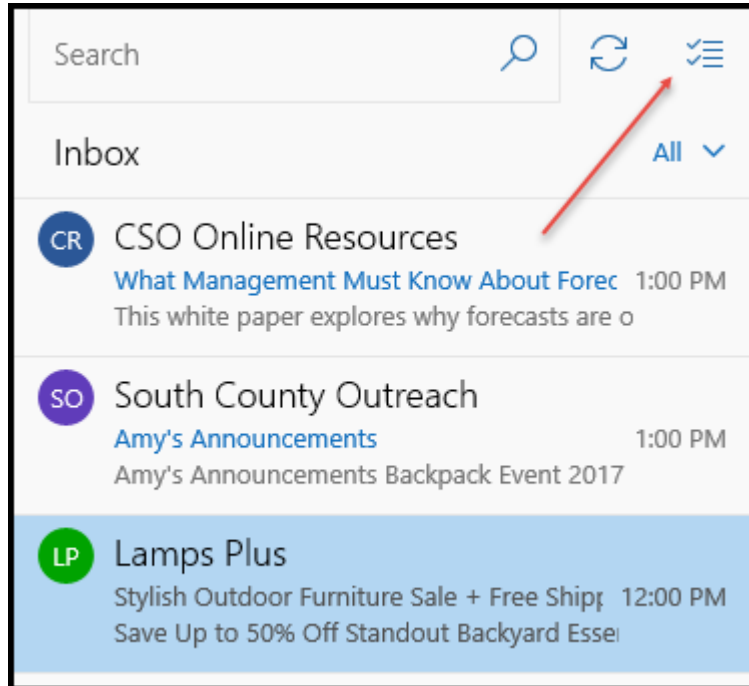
Search

Inbox

All

CR
CSO Online Resources
What Management Must Know About Forec
1:00 PM
This white paper explores why forecasts are o

SO
South County Outreach
Amy's Announcements
1:00 PM
Amy's Announcements Backpack Event 2017

LP
Lamps Plus
Stylish Outdoor Furniture Sale + Free Shipp
12:00 PM
Save Up to 50% Off Standout Backyard Esse